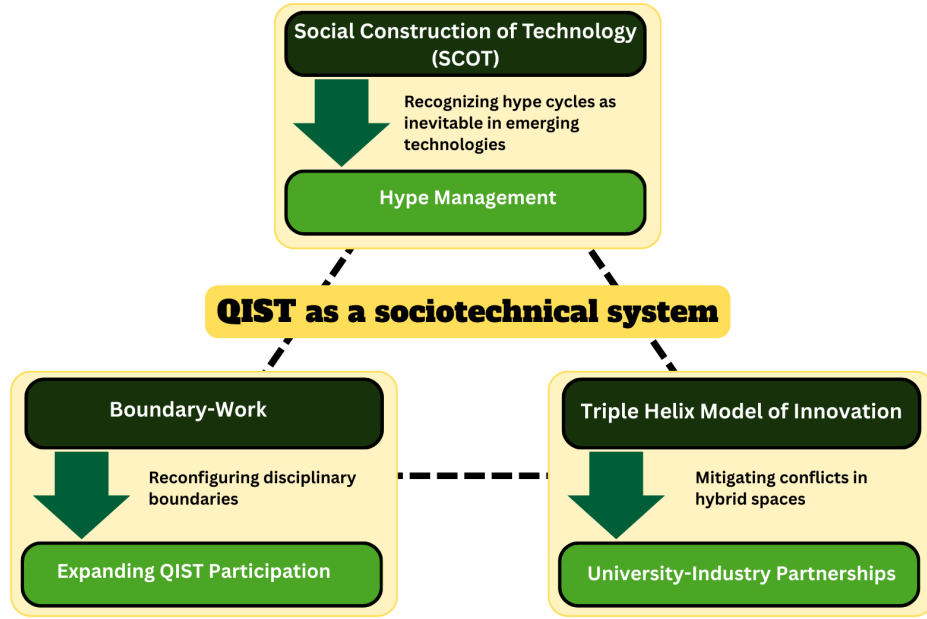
Social Construction of Technology (SCOT)

Recognizing hype cycles as inevitable in emerging technologies

Hype Management

QIST as a sociotechnical system

Boundary-Work

Reconfiguring disciplinary boundaries

Expanding QIST Participation

Triple Helix Model of Innovation

Mitigating conflicts in hybrid spaces

University-Industry Partnerships